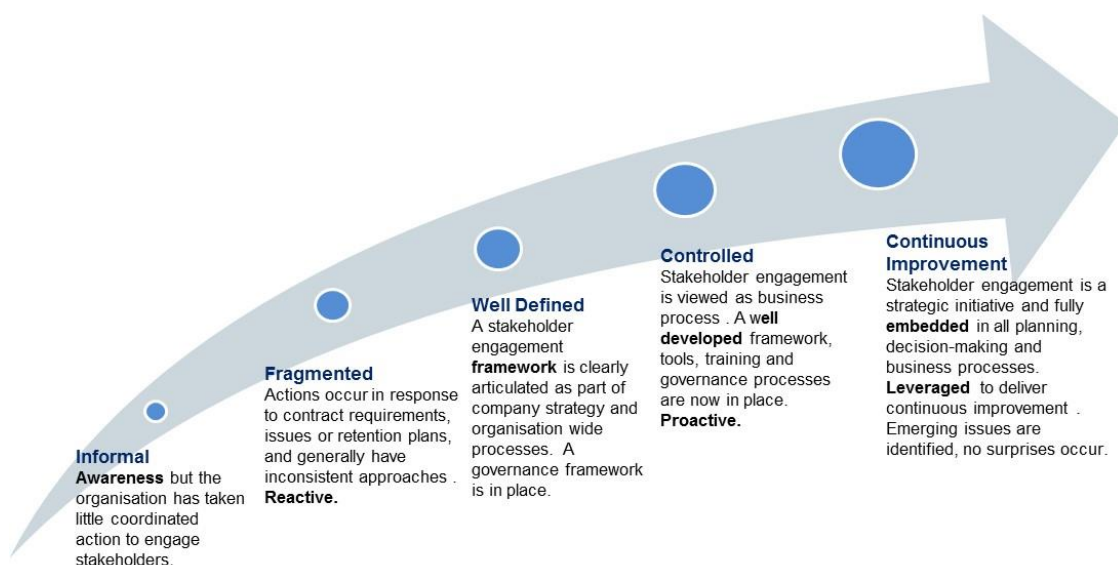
Informal
Awareness but the organisation has taken little coordinated action to engage stakeholders.

Fragmented
Actions occur in response to contract requirements, issues or retention plans, and generally have inconsistent approaches . Reactive.

Well Defined
A stakeholder engagement framework is clearly articulated as part of company strategy and organisation wide processes. A governance framework is in place.

Controlled
Stakeholder engagement is viewed as business process . A well developed framework, tools, training and governance processes are now in place. Proactive.

Continuous Improvement
Stakeholder engagement is a strategic initiative and fully embedded in all planning, decision-making and business processes. Leveraged to deliver continuous improvement . Emerging issues are identified, no surprises occur.